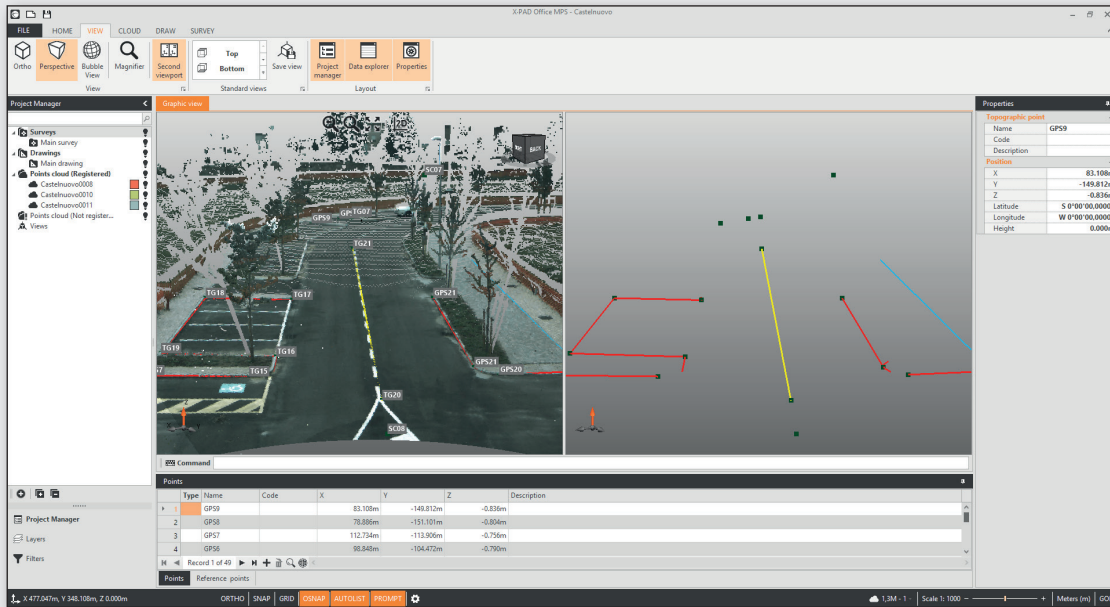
X-PAD Office MPS - Castelnuovo

FILE HOME VIEW CLOUD DRAW SURVEY

Ortho Perspective Bubble View Magnifier Second viewport Top Bottom Save view Project manager Data explorer Properties

View Standard views Layout

Project Manager

Surveys
Main survey
Drawings
Main drawing
Points cloud (Registered)
CastelNuovo0008
CastelNuovo0010
CastelNuovo0011
Points cloud (Not register...
Views

Graphic view

SC07
GPS9
GPS
TG07
TG21
TG18
TG17
GPS21
TG19
TG16
TG15
GPS21
GPS20
TG20
SC08
BACK

Command

Points

| Type | Name | Code | X | Y | Z | Description |
|---|---|---|---|---|---|---|
| 1 | GPS9 | | 83.108m | -149.812m | -0.836m | |
| 2 | GPS8 | | 78.886m | -151.101m | -0.804m | |
| 3 | GPS7 | | 112.734m | -113.906m | -0.756m | |
| 4 | GPS6 | | 98.848m | -104.472m | -0.790m | |

Record 1 of 49

Points Reference points

Project Manager
Layers
Filters

Properties

Topographic point
Name GPS9
Code
Description
Position
X 83.108
Y -149.812
Z -0.836
Latitude S 0°00'00,0000
Longitude W 0°00'00,0000
Height 0.000

X 477.047m, Y 348.108m, Z 0.000m

ORTHO SNAP GRID OSNAP AUTOLIST PROMPT

1,3M - 1 · Scale 1: 1000 Meters (m) GO